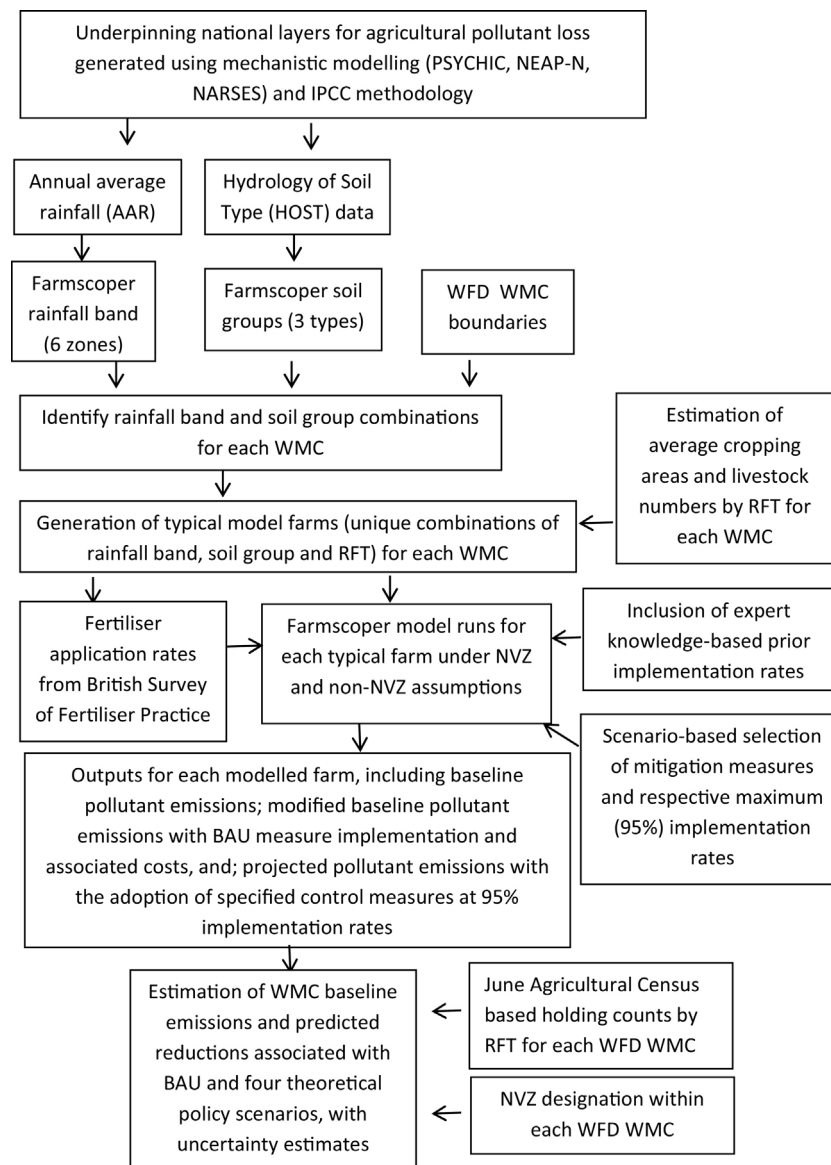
Underpinning national layers for agricultural pollutant loss generated using mechanistic modelling (PSYCHIC, NEAP-N, NARSES) and IPCC methodology

Annual average rainfall (AAR)

Hydrology of Soil Type (HOST) data

Farmscoper rainfall band (6 zones)

Farmscoper soil groups (3 types)

WFD WMC boundaries

Identify rainfall band and soil group combinations for each WMC

Estimation of average cropping areas and livestock numbers by RFT for each WMC

Generation of typical model farms (unique combinations of rainfall band, soil group and RFT) for each WMC

Fertiliser application rates from British Survey of Fertiliser Practice

Farmscoper model runs for each typical farm under NVZ and non-NVZ assumptions

Inclusion of expert knowledge-based prior implementation rates

Scenario-based selection of mitigation measures and respective maximum (95%) implementation rates

Outputs for each modelled farm, including baseline pollutant emissions; modified baseline pollutant emissions with BAU measure implementation and associated costs, and; projected pollutant emissions with the adoption of specified control measures at 95% implementation rates

Estimation of WMC baseline emissions and predicted reductions associated with BAU and four theoretical policy scenarios, with uncertainty estimates

June Agricultural Census based holding counts by RFT for each WFD WMC

NVZ designation within each WFD WMC